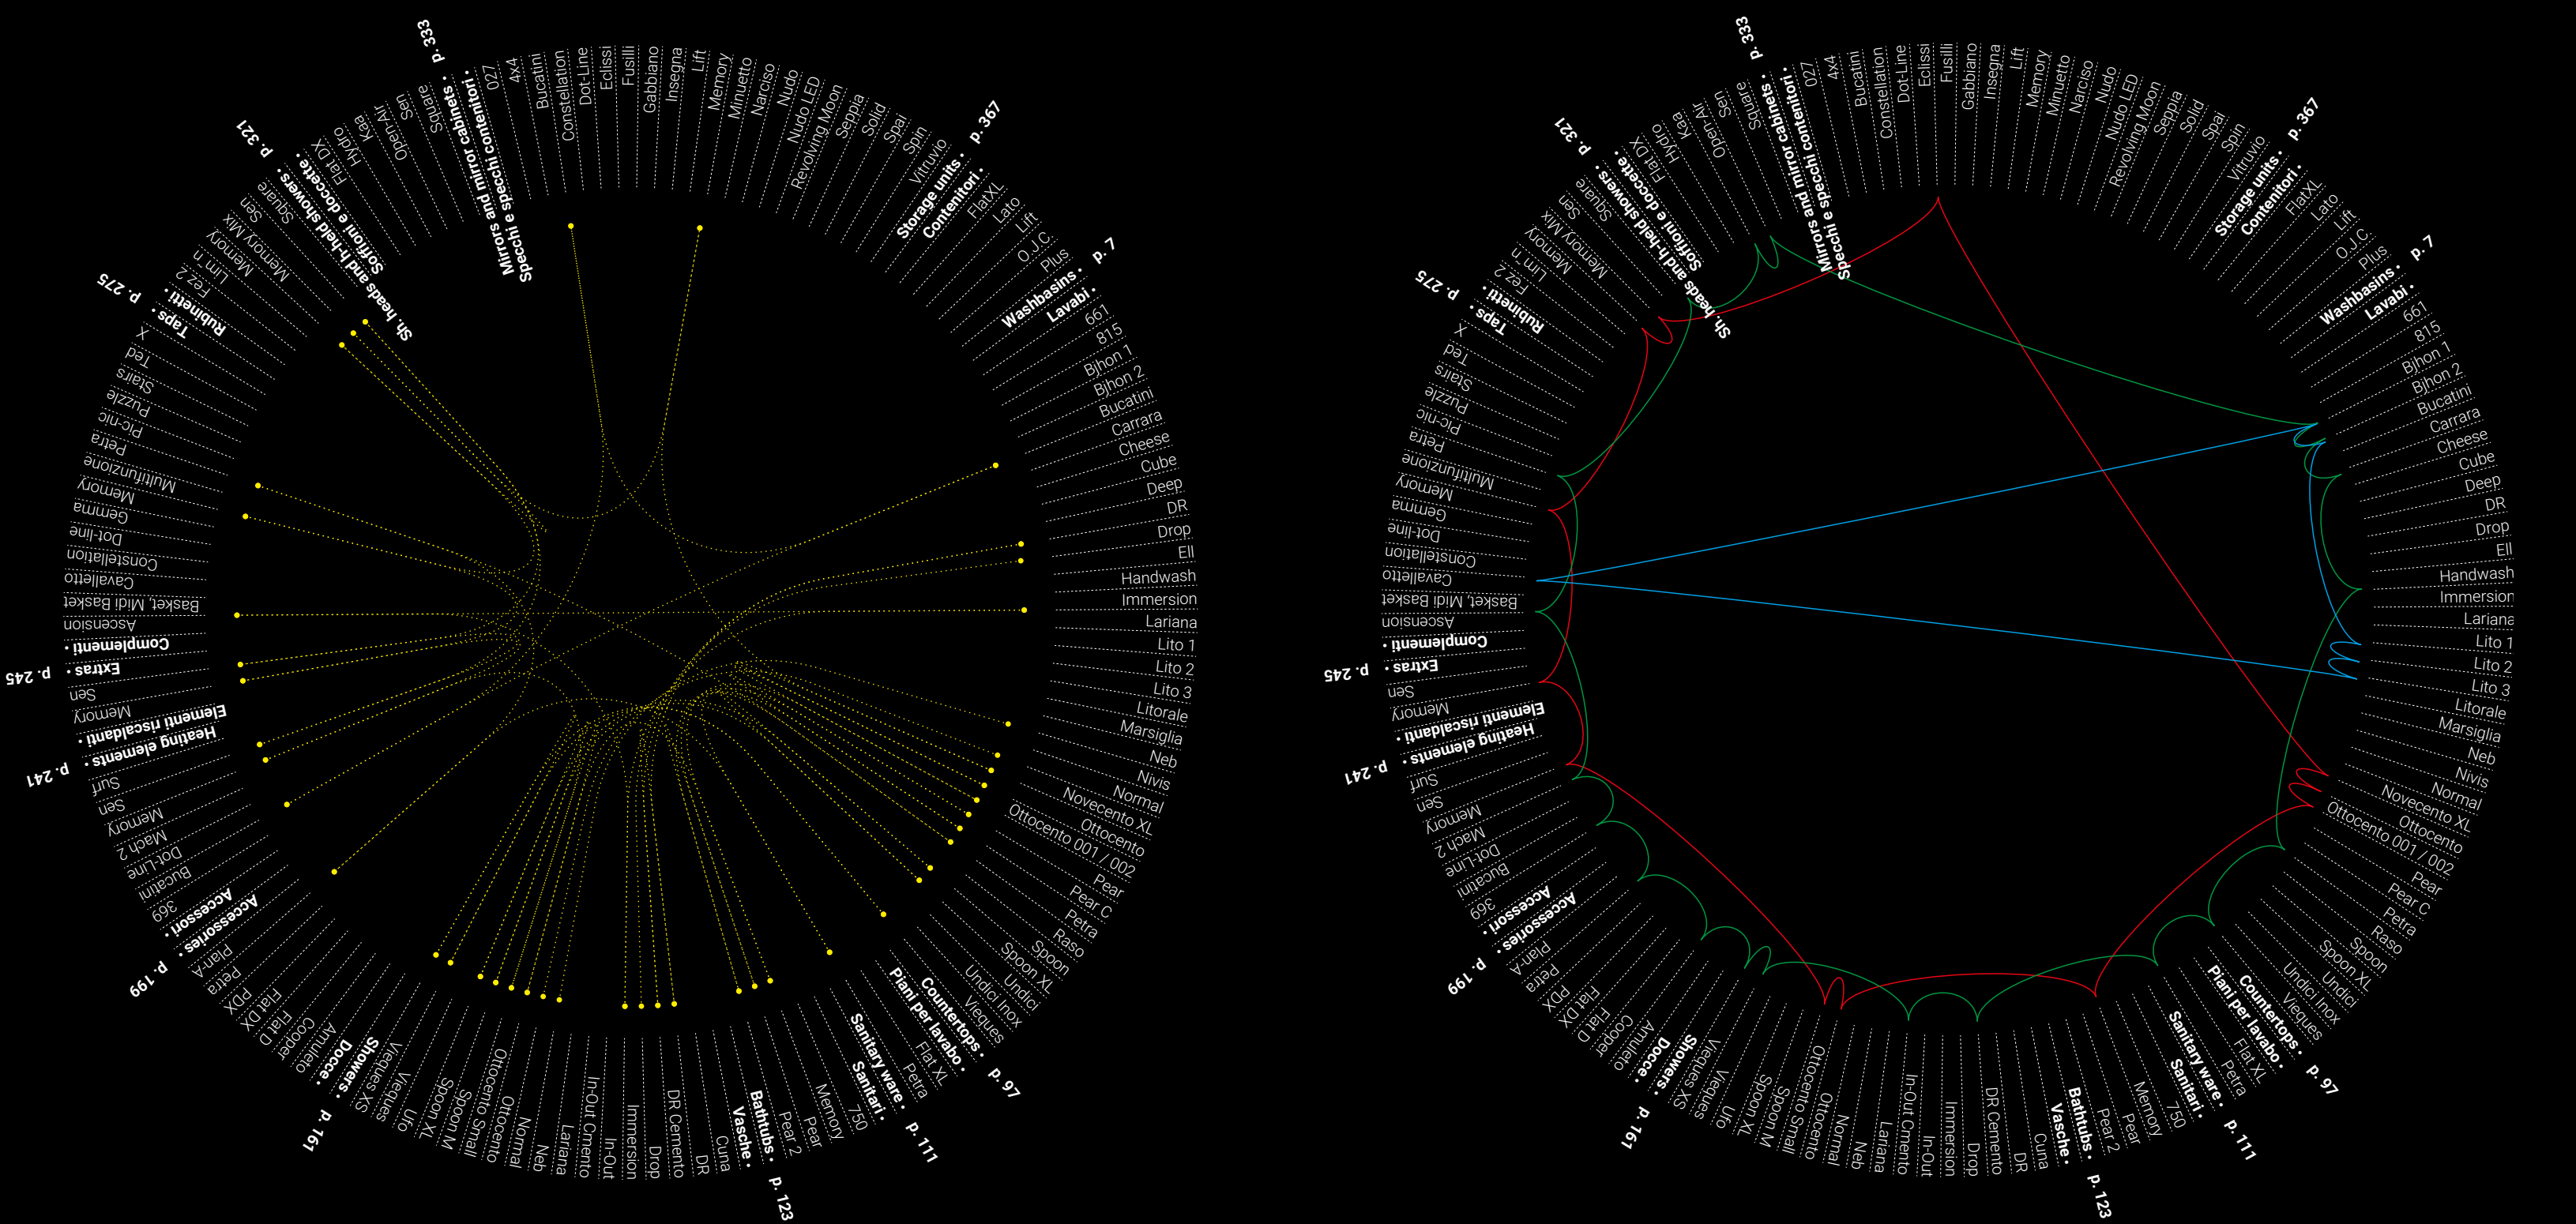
p. 333
Mirrors and mirror cabinets •
Specchi e specchi contenitori •
027
4x4
Bucatini
Constellation
Dot-Line
Eclissi
Fusilli
Gabbiano
Insegna
Lift
Memory
Minuetto
Narciso
Nudo
Nudo LED
Revolving Moon
Seppia
Solid
Spai
Spin
Vitruvio
p. 367
Storage units •
Contenitori •
FlatXL
Lato
Lift
O.J.C.
Plus
p. 7
Washbasins •
Lavabi •
661
815
Bjhon 1
Bjhon 2
Bucatini
Carrara
Cheese
Cube
Deep
DR
Drop
Ell
Handwash
Immersion
Lariana
Lito 1
Lito 2
Lito 3
Litorale
Marsiglia
Neb
Nivis
Normal
Novecento XL
Ottocento
Ottocento 001 / 002
Pear
Pear C
Petra
Raso
Spoon
Spoon XL
Undici
Undici Inox
Vieques
p. 97
Countertops •
Piani per lavabo •
Flat XL
Petra
p. 111
Sanitary ware •
Sanitari •
750
Memory
Pear
Pear 2
p. 123
Bathtubs •
Vasche •
Cuna
DR
DR Cemento
Drop
Immersion
In-Out
In-Out Cmento
Lariana
Neb
Normal
Ottocento
Ottocento Small
Spoon M
Spoon XL
SX
Ufo
Vieques
p. 161
Showers •
Docce •
Amuleto
Cooper
Flat D
Flat DX
PDX
Petra
Plan-A
p. 199
Accessories •
Accessori •
369
Bucatini
Dot-Line
Mach 2
Memory
Sen
Surf
p. 241
Heating elements •
Elementi riscaldanti •
Memory
Sen
p. 245
Extras •
Complementi •
Ascension
Basket, Midi Basket
Cavalletto
Constellation
Dot-line
Gemma
Memory
Multifunzione
Petra
Pic-nic
Puzzle
Stairs
Ted
X
p. 275
Taps •
Rubinetti •
Fez 2
Lim n
Memory
Memory Mix
Sen
Square
p. 321
Sh. heads and h.-held showers •
Soffioni e doccette •
Flat DX
Hydro
Kea
Open-Air
Sen
Square